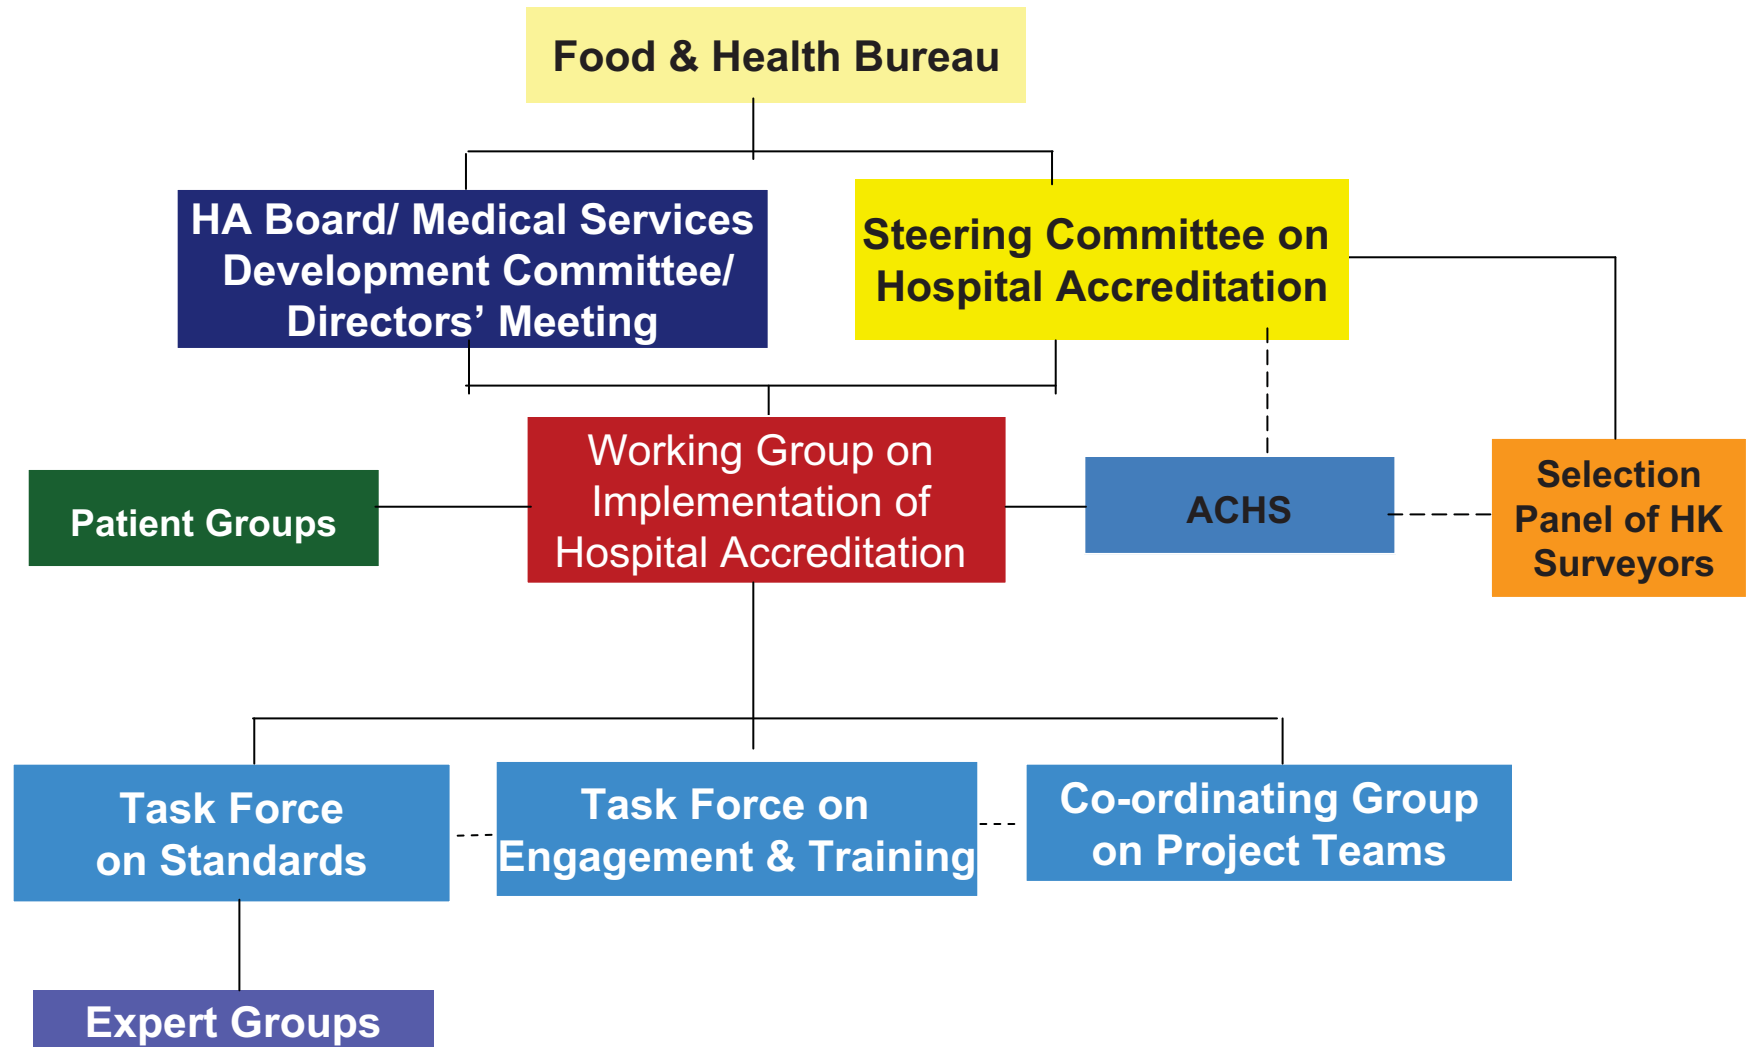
Food & Health Bureau

HA Board/ Medical Services Development Committee/ Directors' Meeting

Steering Committee on Hospital Accreditation

Patient Groups

Working Group on Implementation of Hospital Accreditation

ACHS

Selection Panel of HK Surveyors

Task Force on Standards

Task Force on Engagement & Training

Co-ordinating Group on Project Teams

Expert Groups